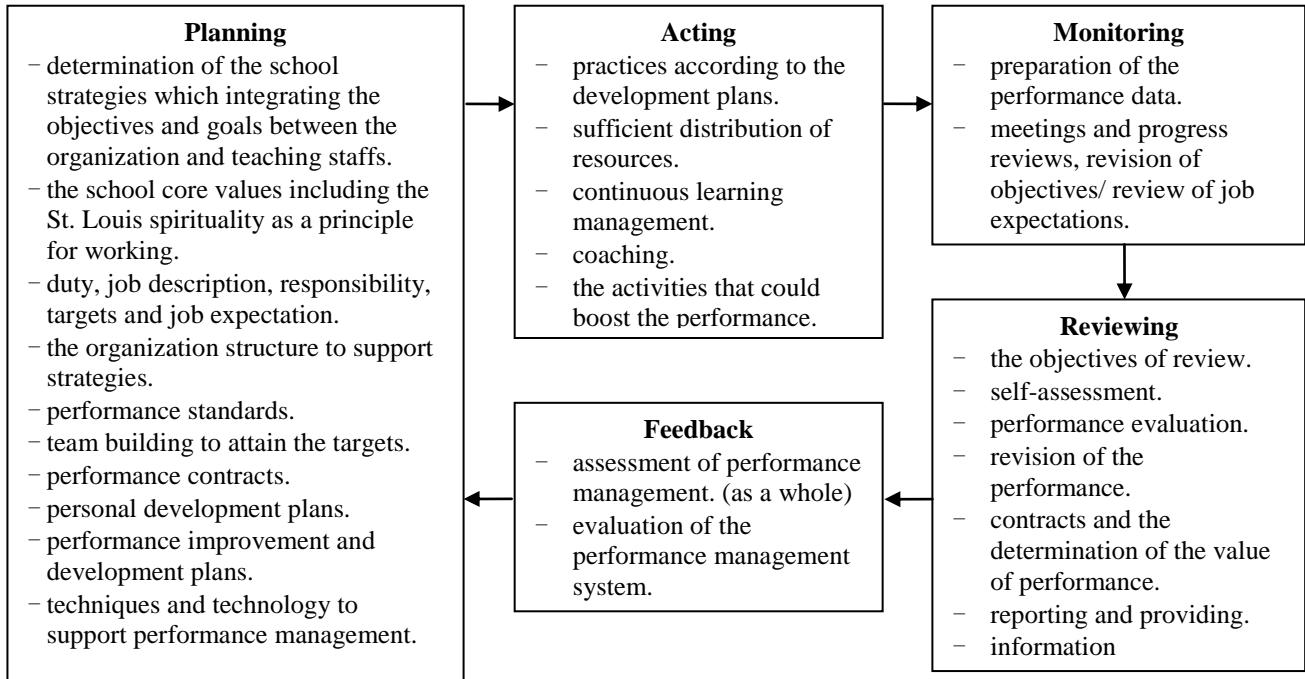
**Planning**
- determination of the school strategies which integrating the objectives and goals between the organization and teaching staffs.
- the school core values including the St. Louis spirituality as a principle for working.
- duty, job description, responsibility, targets and job expectation.
- the organization structure to support strategies.
- performance standards.
- team building to attain the targets.
- performance contracts.
- personal development plans.
- performance improvement and development plans.
- techniques and technology to support performance management.

**Acting**
- practices according to the development plans.
- sufficient distribution of resources.
- continuous learning management.
- coaching.
- the activities that could boost the performance.

**Monitoring**
- preparation of the performance data.
- meetings and progress reviews, revision of objectives/ review of job expectations.

**Reviewing**
- the objectives of review.
- self-assessment.
- performance evaluation.
- revision of the performance.
- contracts and the determination of the value of performance.
- reporting and providing.
- information

**Feedback**
- assessment of performance management. (as a whole)
- evaluation of the performance management system.